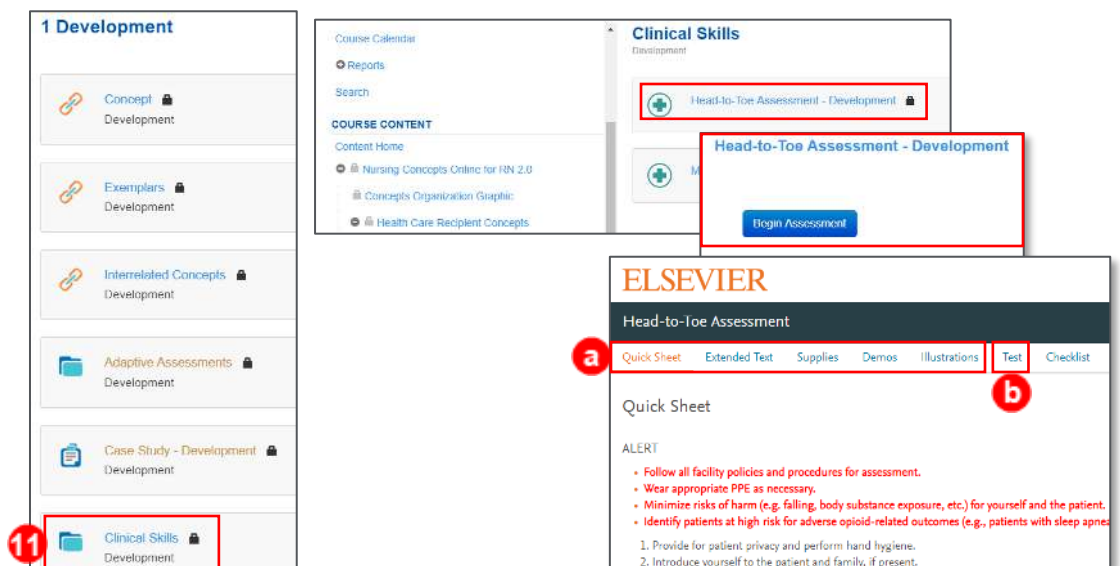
1 Development

Concept
Development

Exemplars
Development

Interrelated Concepts
Development

Adaptive Assessments
Development

Case Study - Development
Development

11

Clinical Skills
Development

Course Calendar
Reports
Search
COURSE CONTENT
Content Home
Nursing Concepts Online for RN 2.0
Concepts Organization Graphic
Health Care Recipient Concepts

Clinical Skills
Development

Head-to-Toe Assessment - Development

M

Head-to-Toe Assessment - Development

Begin Assessment

ELSEVIER

Head-to-Toe Assessment

a

Quick Sheet Extended Text Supplies Demos Illustrations Test Checklist

b

Quick Sheet

ALERT

• Follow all facility policies and procedures for assessment.
• Wear appropriate PPE as necessary.
• Minimize risks of harm (e.g. falling, body substance exposure, etc.) for yourself and the patient.
• Identify patients at high risk for adverse opioid-related outcomes (e.g., patients with sleep apne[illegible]

1. Provide for patient privacy and perform hand hygiene.
2. Introduce yourself to the patient and family, if present.